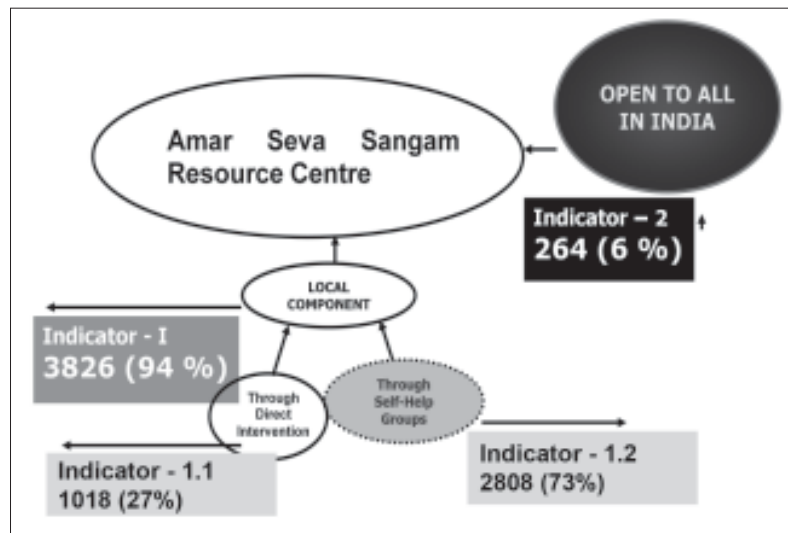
Amar Seva Sangam Resource Centre

OPEN TO ALL IN INDIA

Indicator – 2
264 (6 %)

LOCAL COMPONENT

Indicator - I
3826 (94 %)

Through Direct Intervention

Through Self-Help Groups

Indicator - 1.1
1018 (27%)

Indicator - 1.2
2808 (73%)